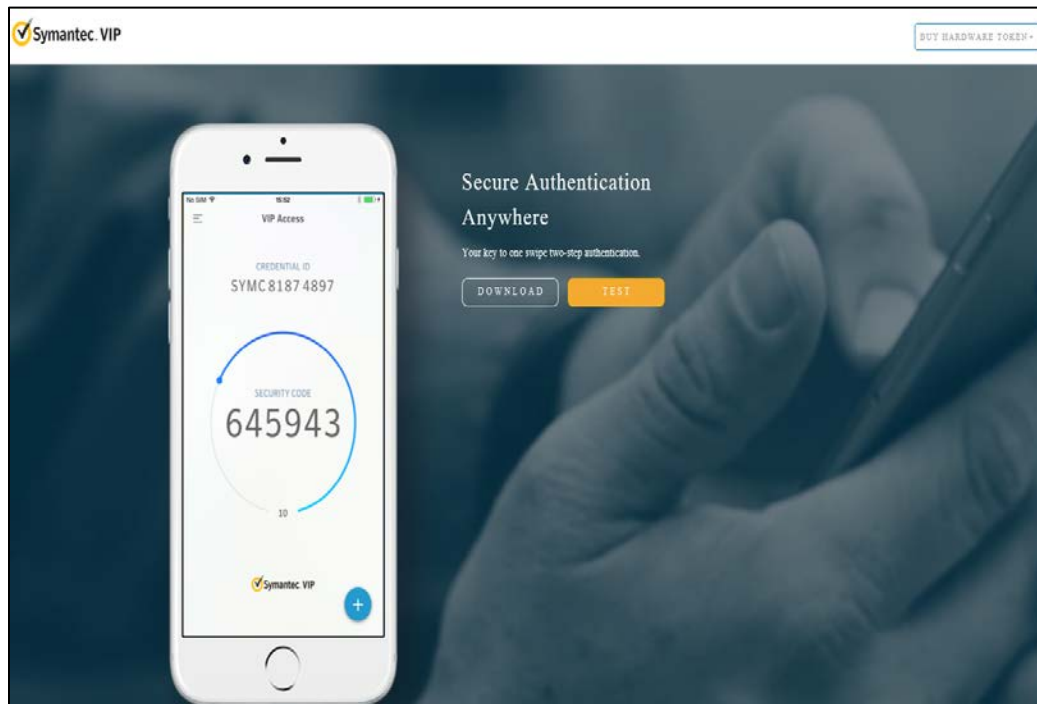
Symantec. VIP

BUY HARDWARE TOKEN

No SIM
15:52
VIP Access
CREDENTIAL ID
SYMC 8187 4897
SECURITY CODE
645943
10
Symantec. VIP
+

Secure Authentication Anywhere

Your key to one swipe two-step authentication.

DOWNLOAD
TEST